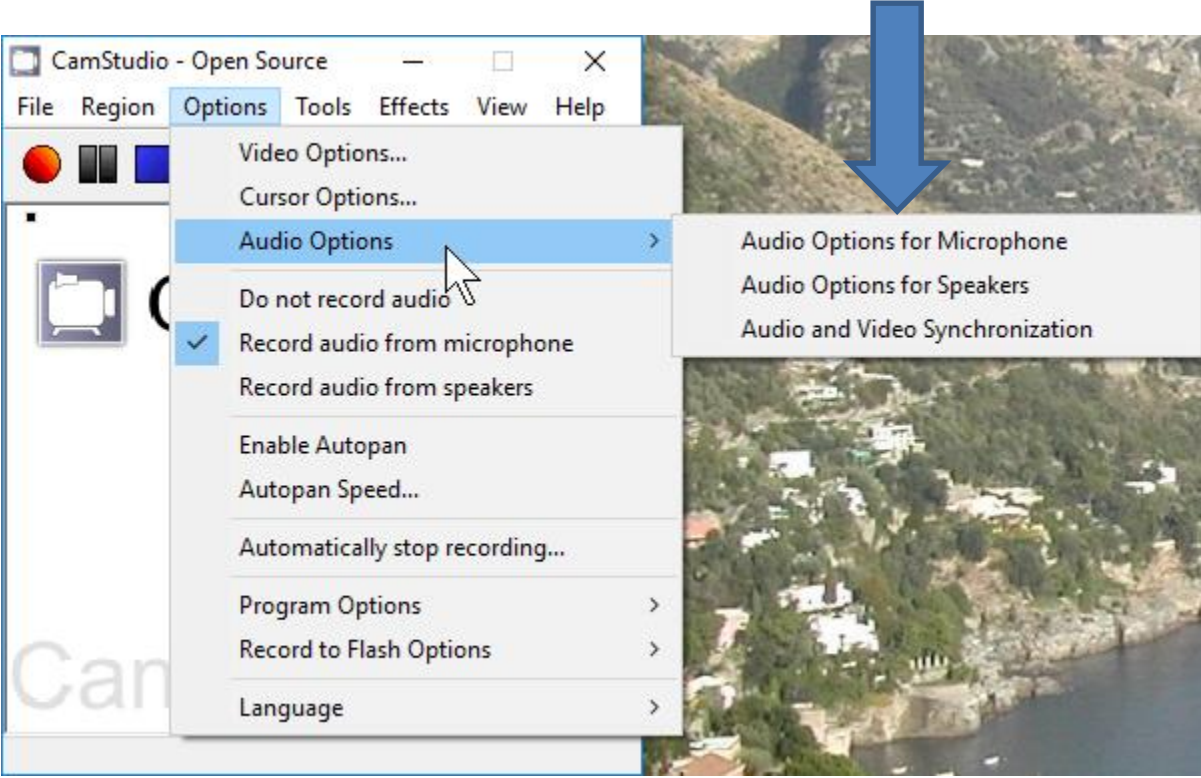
CamStudio - Open Source

File Region Options Tools Effects View Help

Video Options...
Cursor Options...
Audio Options
Do not record audio
Record audio from microphone
Record audio from speakers
Enable Autopan
Autopan Speed...
Automatically stop recording...
Program Options
Record to Flash Options
Language

Audio Options for Microphone
Audio Options for Speakers
Audio and Video Synchronization

Cam